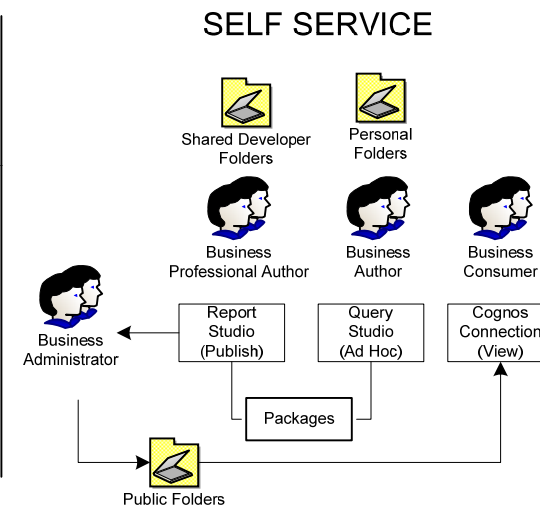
SELF SERVICE

Shared Developer Folders

Personal Folders

Business Professional Author

Business Author

Business Consumer

Business Administrator

Report Studio (Publish)

Query Studio (Ad Hoc)

Cognos Connection (View)

Packages

Public Folders